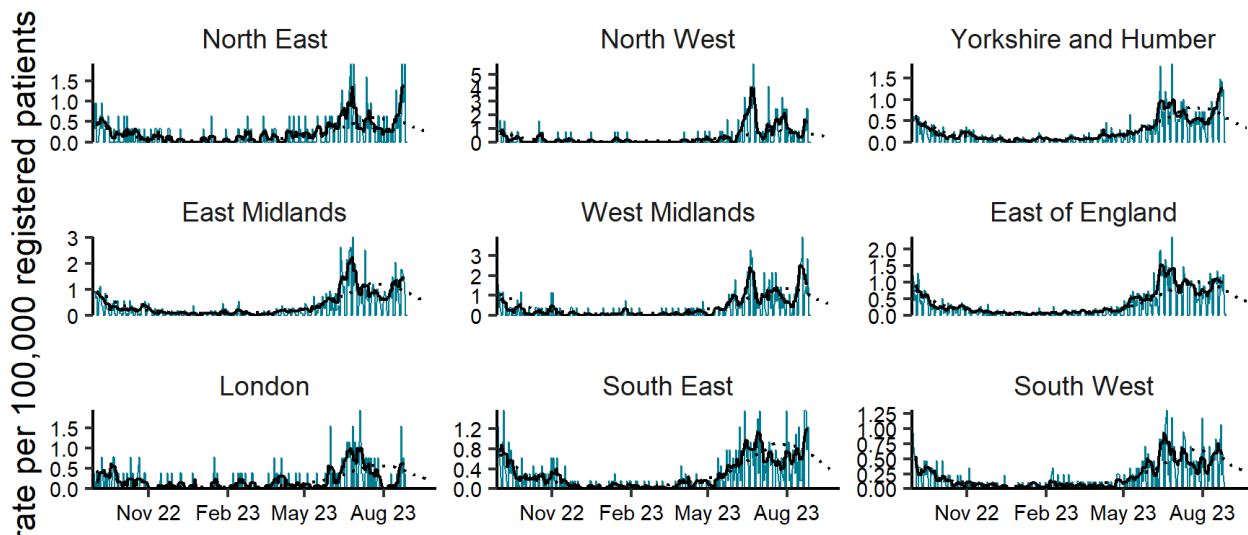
rate per 100,000 registered patients

North East
1.5
1.0
0.5
0.0

North West
5
4
3
2
1
0

Yorkshire and Humber
1.5
1.0
0.5
0.0

East Midlands
3
2
1
0

West Midlands
3
2
1
0

East of England
2.0
1.5
1.0
0.5
0.0

London
1.5
1.0
0.5
0.0
Nov 22 Feb 23 May 23 Aug 23

South East
1.2
0.8
0.4
0.0
Nov 22 Feb 23 May 23 Aug 23

South West
1.25
1.00
0.75
0.50
0.25
0.00
Nov 22 Feb 23 May 23 Aug 23